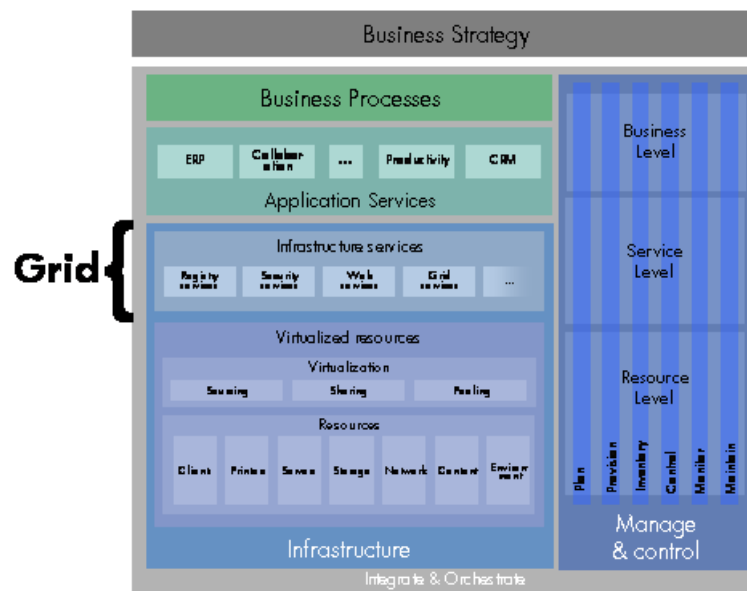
Business Strategy

Business Processes

ERP
Collaboration
...
Productivity
CRM

Application Services

Grid

Infrastructure services

Registry services
Security services
Web services
Grid services
...

Virtualized resources

Virtualization

Sourcing
Sharing
Pooling

Resources

Client
Printers
Servers
Storage
Network
Content
Environment

Infrastructure

Business Level

Service Level

Resource Level

Plan
Provision
Inventory
Control
Monitor
Maintain

Manage & control

Integrate & Orchestrate